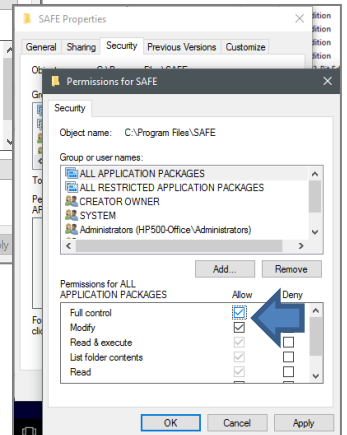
SAFE Properties
General Sharing Security Previous Versions Customize
Object
Gro
To
Pe
AP
Fo
cli
ply
dition
dition
dition
dition
dition
dition
dition
Permissions for SAFE
Security
Object name: C:\Program Files\SAFE
Group or user names:
ALL APPLICATION PACKAGES
ALL RESTRICTED APPLICATION PACKAGES
CREATOR OWNER
SYSTEM
Administrators (HP500-Office\Administrators)
Add...
Remove
Permissions for ALL APPLICATION PACKAGES
Allow
Deny
Full control
Modify
Read & execute
List folder contents
Read
OK
Cancel
Apply